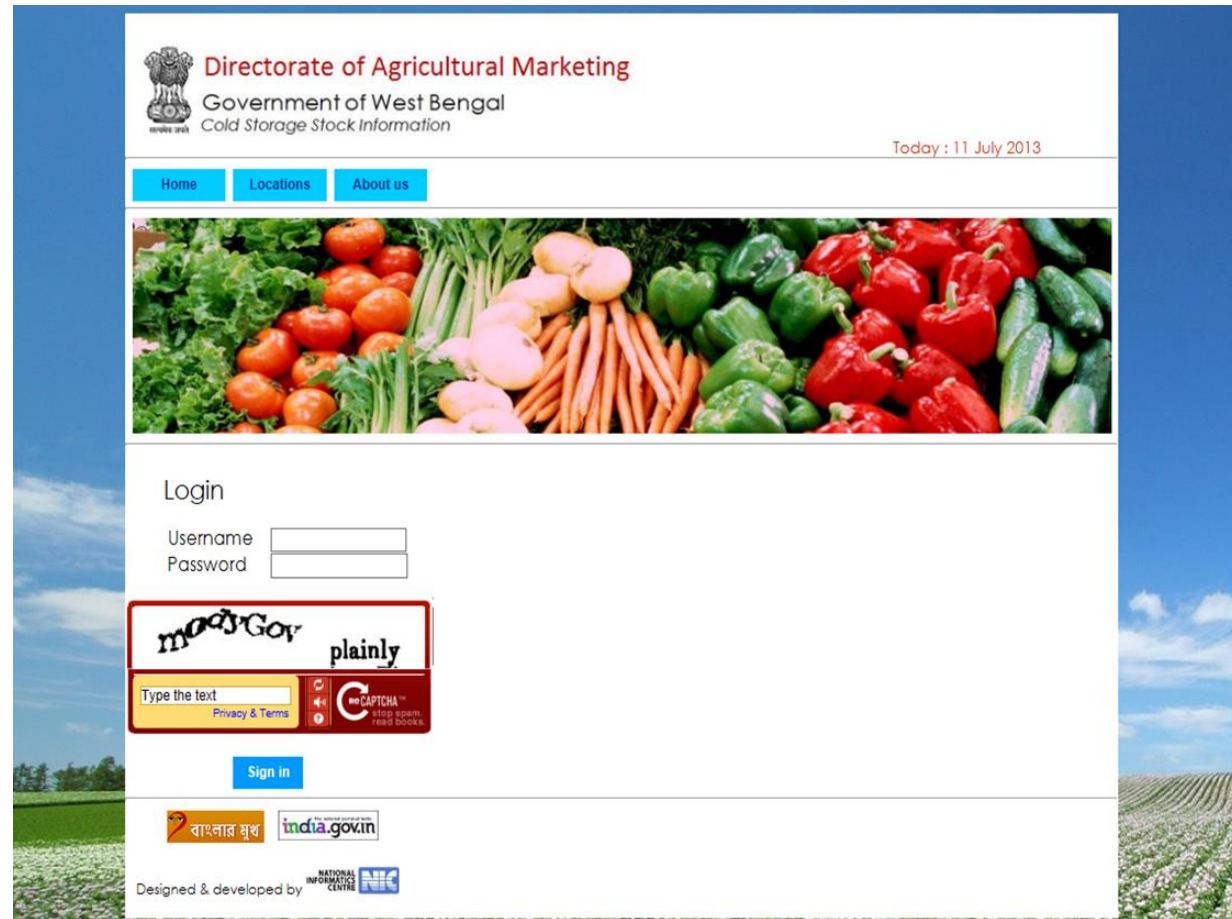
सत्यमेव जयते

Directorate of Agricultural Marketing
Government of West Bengal
Cold Storage Stock Information

Today : 11 July 2013

Home
Locations
About us

Login

Username
Password

modyGov plainly

Type the text
Privacy & Terms

reCAPTCHA™ stop spam. read books.

Sign in

বাংলার মুখ
india.gov.in

Designed & developed by NATIONAL INFORMATICS CENTRE NIC